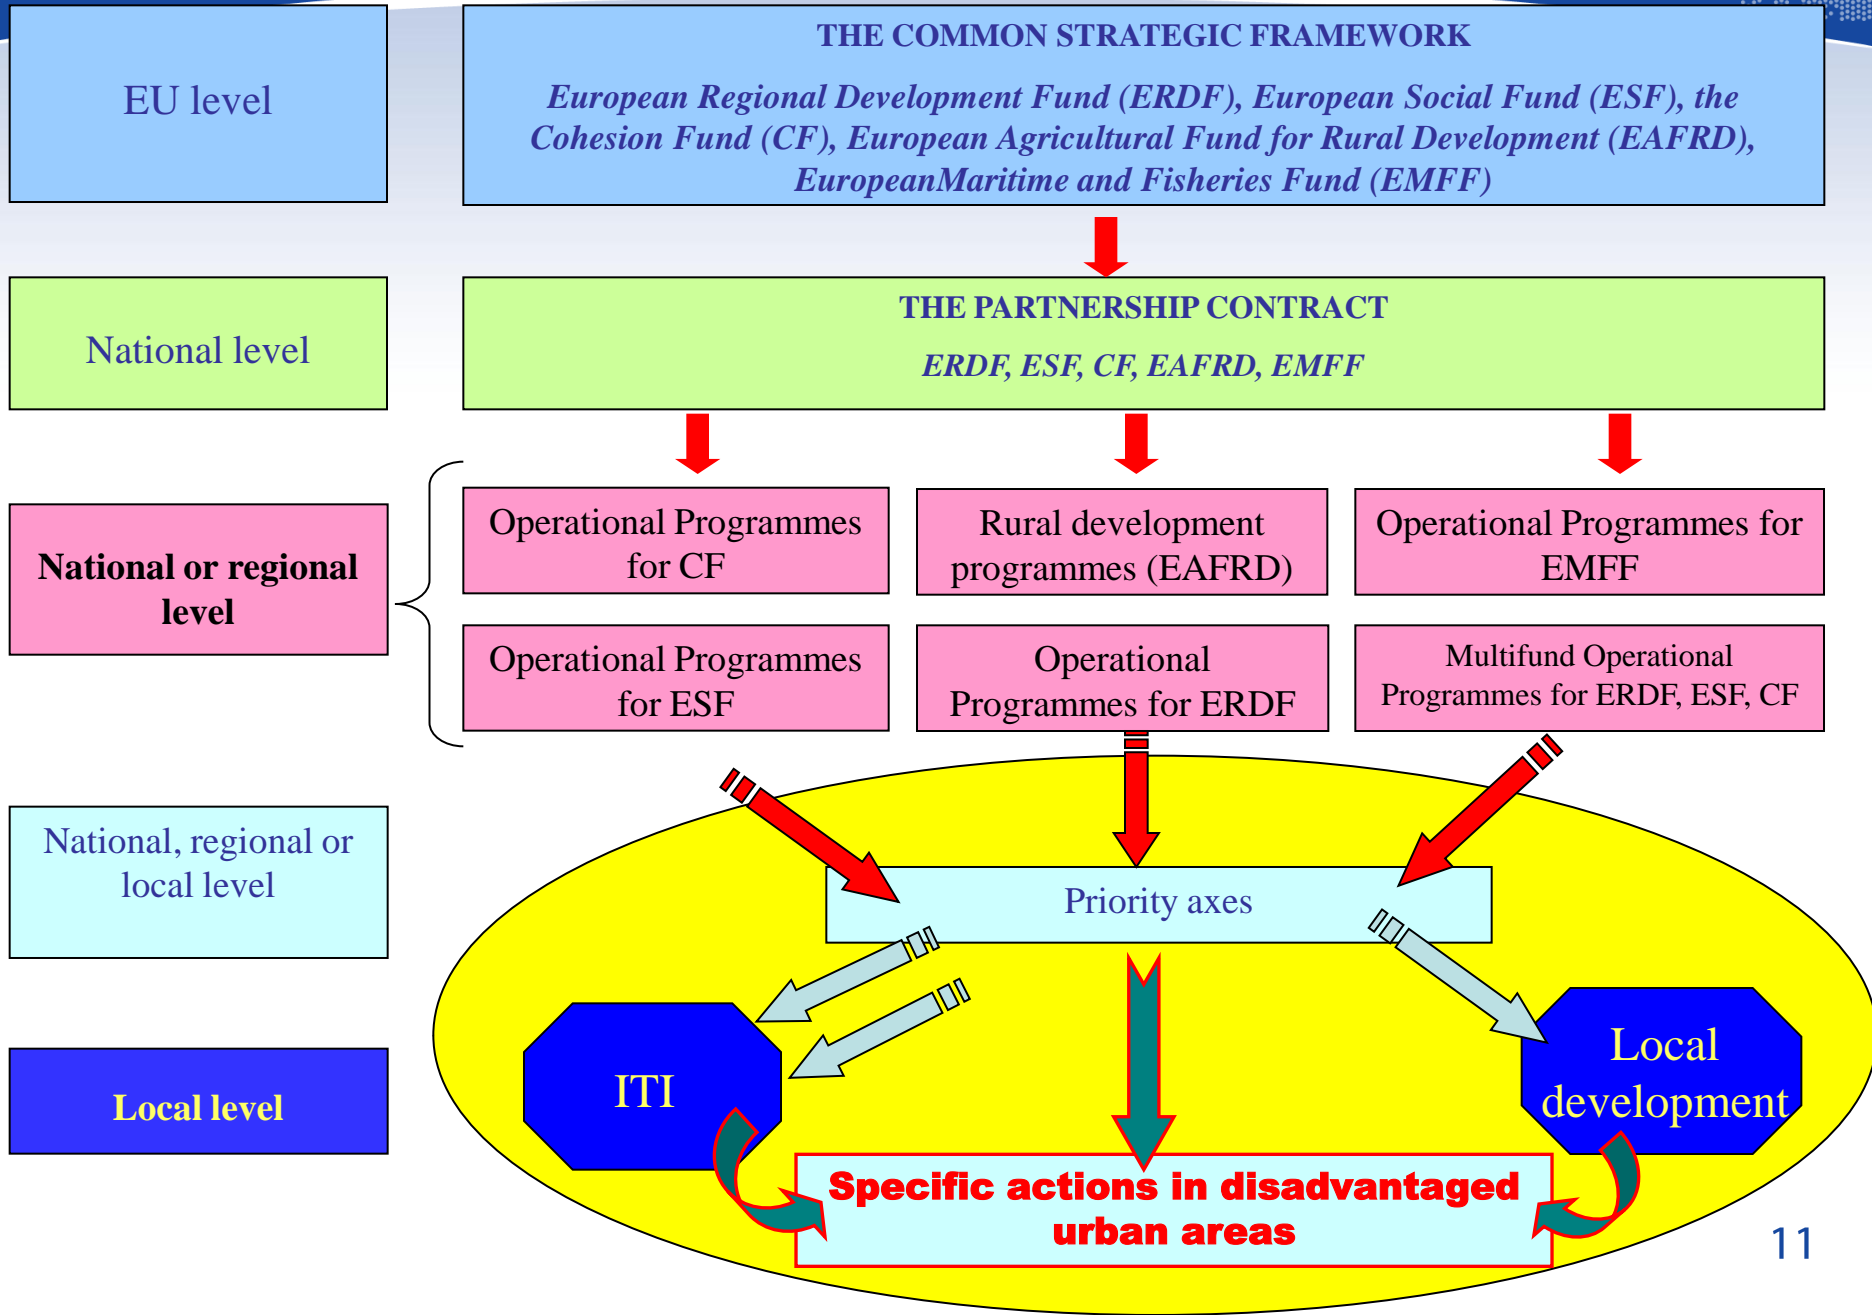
EU level

THE COMMON STRATEGIC FRAMEWORK

European Regional Development Fund (ERDF), European Social Fund (ESF), the Cohesion Fund (CF), European Agricultural Fund for Rural Development (EAFRD), EuropeanMaritime and Fisheries Fund (EMFF)

National level

THE PARTNERSHIP CONTRACT

ERDF, ESF, CF, EAFRD, EMFF

National or regional level

Operational Programmes for CF

Rural development programmes (EAFRD)

Operational Programmes for EMFF

Operational Programmes for ESF

Operational Programmes for ERDF

Multifund Operational Programmes for ERDF, ESF, CF

National, regional or local level

Priority axes

Local level

ITI

Local development

Specific actions in disadvantaged urban areas

11